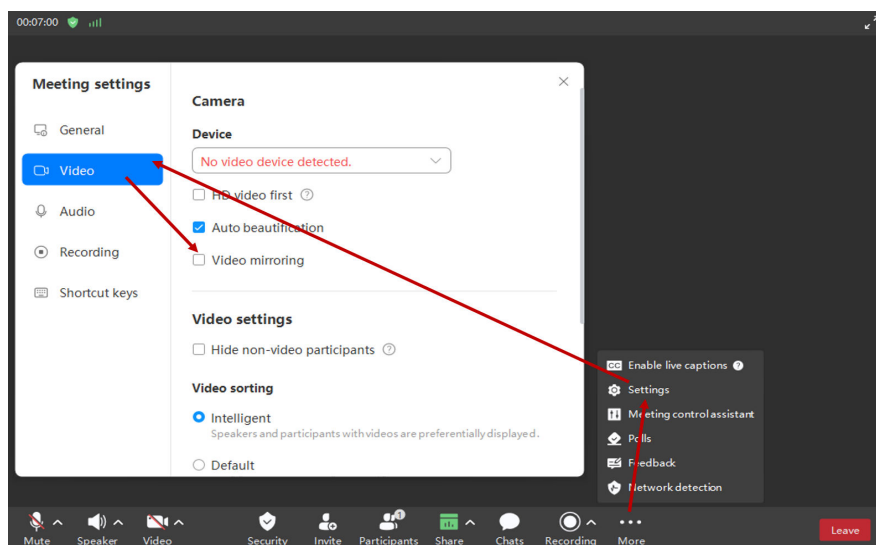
00:07:00

Meeting settings

General
Video
Audio
Recording
Shortcut keys

Camera

Device

No video device detected.

HD video first

Auto beautification

Video mirroring

Video settings

Hide non-video participants

Video sorting

Intelligent
Speakers and participants with videos are preferentially displayed.

Default

Enable live captions
Settings
Meeting control assistant
Polls
Feedback
Network detection

Mute
Speaker
Video
Security
Invite
Participants 1
Share
Chats
Recording
More
Leave